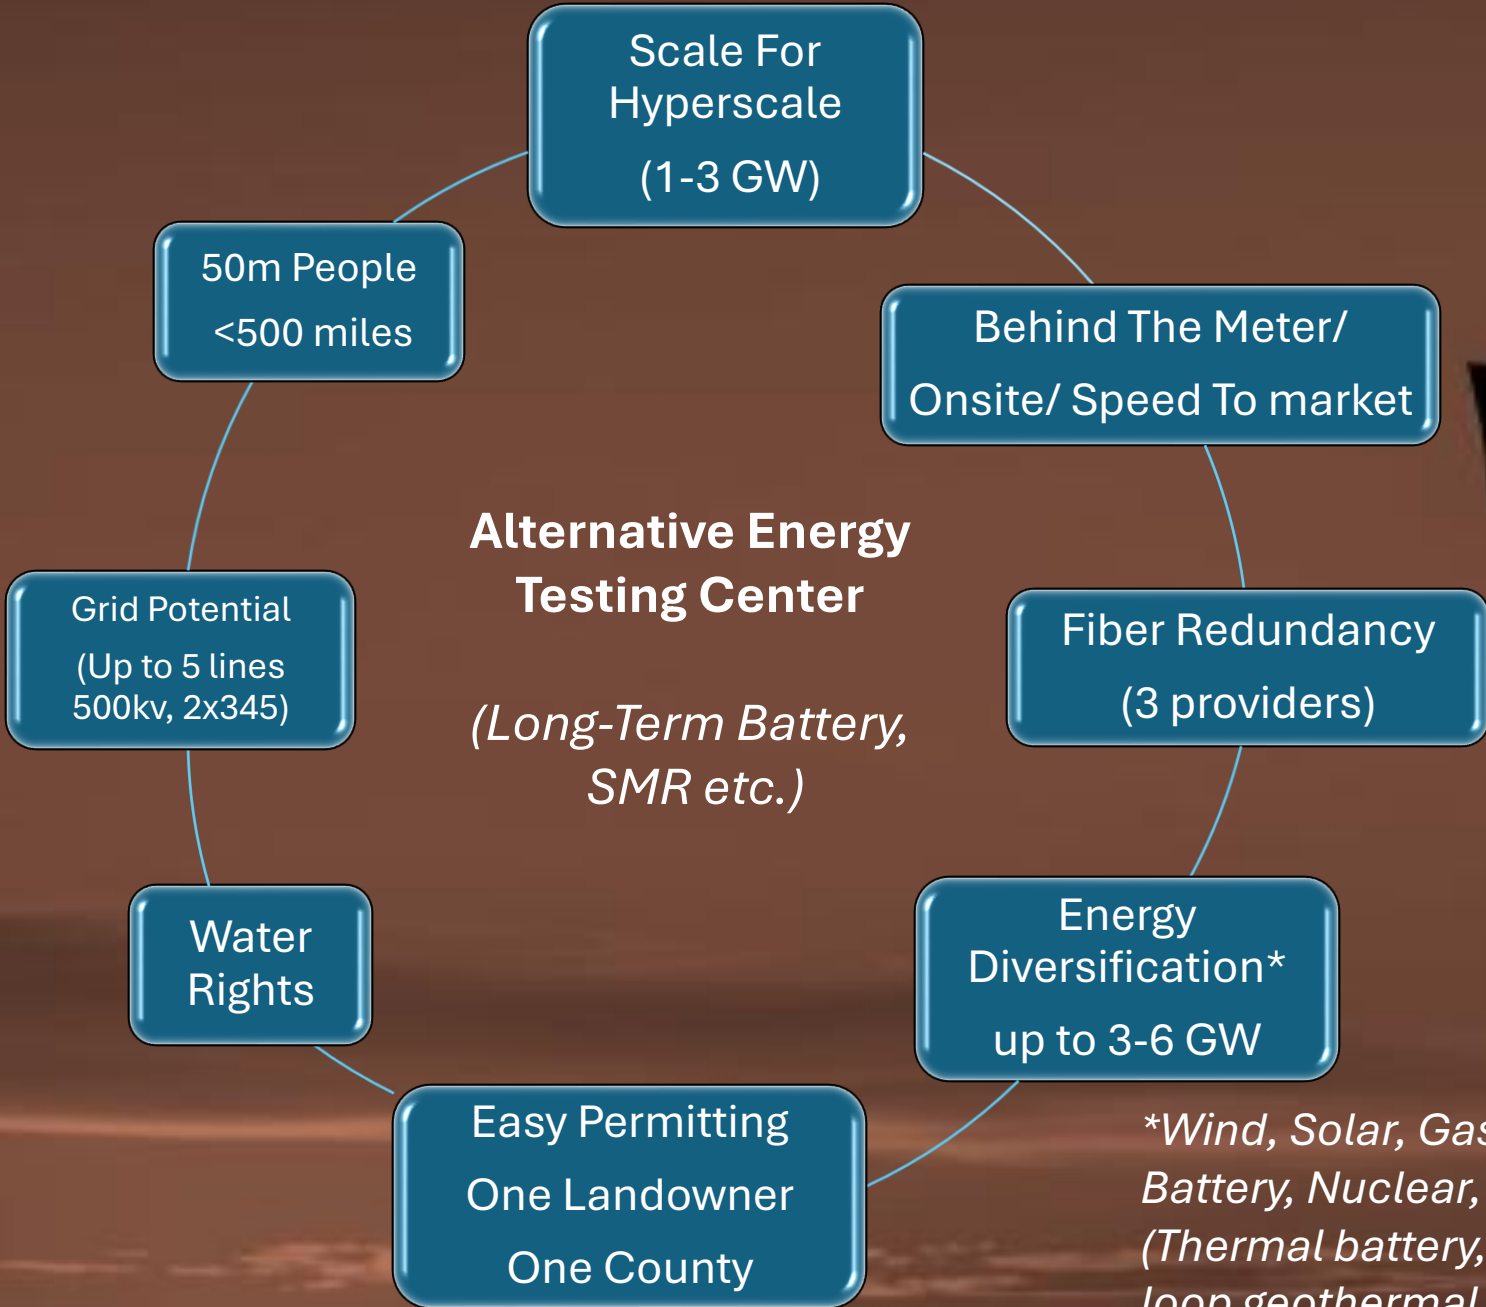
Scale For Hyperscale

(1-3 GW)

Behind The Meter/

Onsite/ Speed To market

Fiber Redundancy

(3 providers)

Energy Diversification*

up to 3-6 GW

Easy Permitting

One Landowner

One County

Water Rights

Grid Potential

(Up to 5 lines 500kv, 2x345)

50m People

<500 miles

**Alternative Energy Testing Center**

*(Long-Term Battery, SMR etc.)*

*\*Wind, Solar, Ga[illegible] Battery, Nuclear, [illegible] (Thermal battery, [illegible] loop geothermal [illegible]*